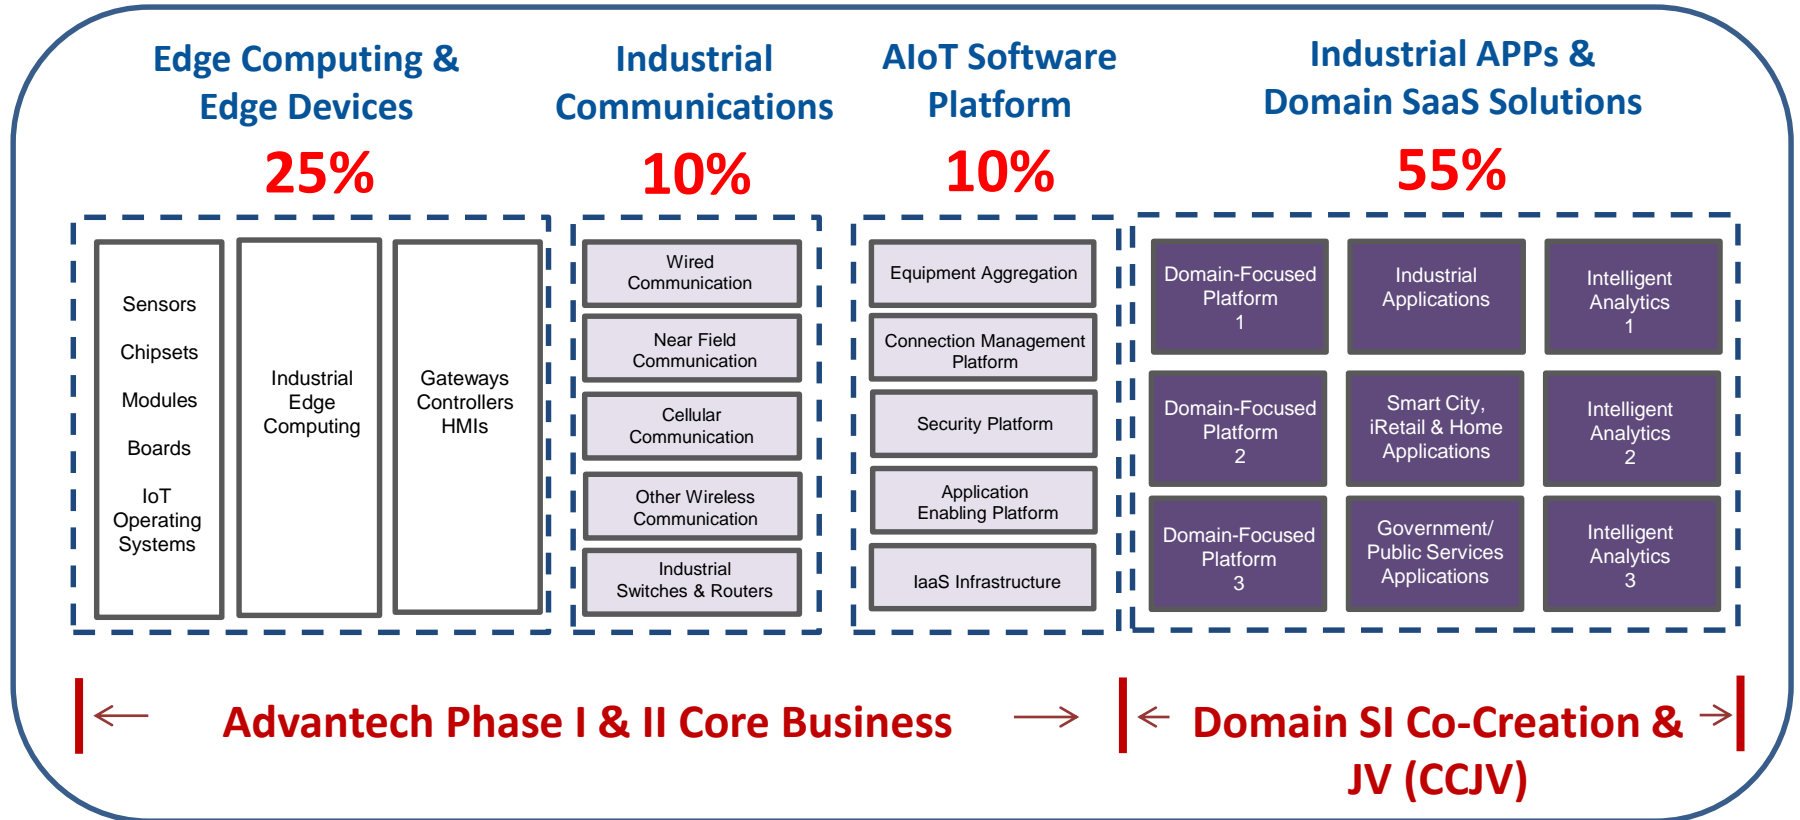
Edge Computing & Edge Devices

25%

Industrial Communications

10%

AIoT Software Platform

10%

Industrial APPs & Domain SaaS Solutions

55%

Sensors

Chipsets

Modules

Boards

IoT Operating Systems

Industrial Edge Computing

Gateways Controllers HMIs

Wired Communication

Near Field Communication

Cellular Communication

Other Wireless Communication

Industrial Switches & Routers

Equipment Aggregation

Connection Management Platform

Security Platform

Application Enabling Platform

IaaS Infrastructure

Domain-Focused Platform 1

Industrial Applications

Intelligent Analytics 1

Domain-Focused Platform 2

Smart City, iRetail & Home Applications

Intelligent Analytics 2

Domain-Focused Platform 3

Government/ Public Services Applications

Intelligent Analytics 3

Advantech Phase I & II Core Business

Domain SI Co-Creation & JV (CCJV)